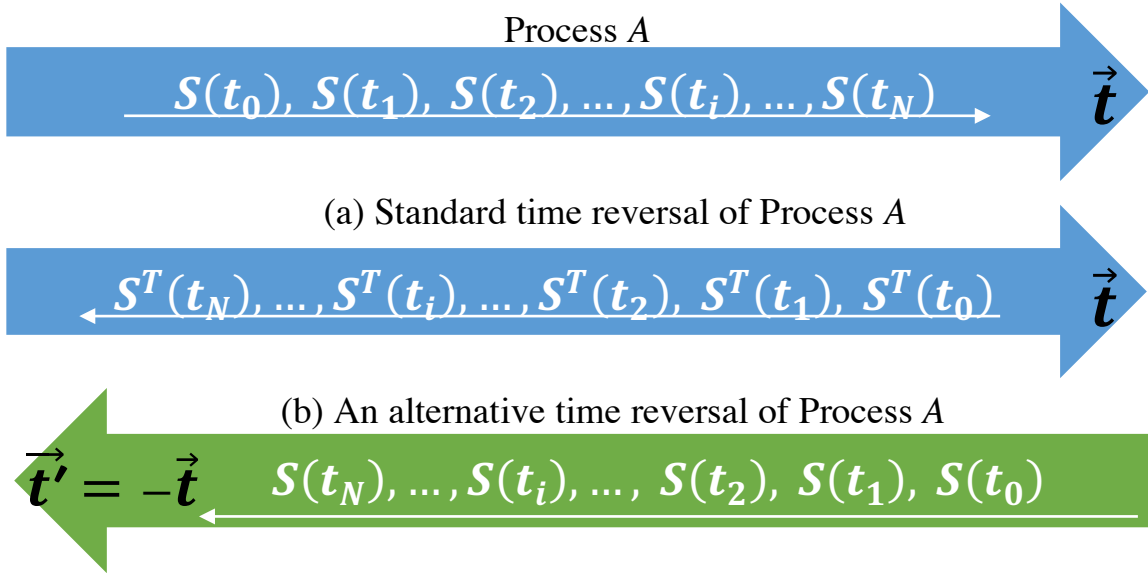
Process $A$

$S(t_0),\ S(t_1),\ S(t_2), \ldots, S(t_i), \ldots, S(t_N)$

$\vec{t}$

(a) Standard time reversal of Process $A$

$S^T(t_N), \ldots, S^T(t_i), \ldots, S^T(t_2),\ S^T(t_1),\ S^T(t_0)$

$\vec{t}$

(b) An alternative time reversal of Process $A$

$\vec{t'} = -\vec{t}$

$S(t_N), \ldots, S(t_i), \ldots,\ S(t_2),\ S(t_1),\ S(t_0)$